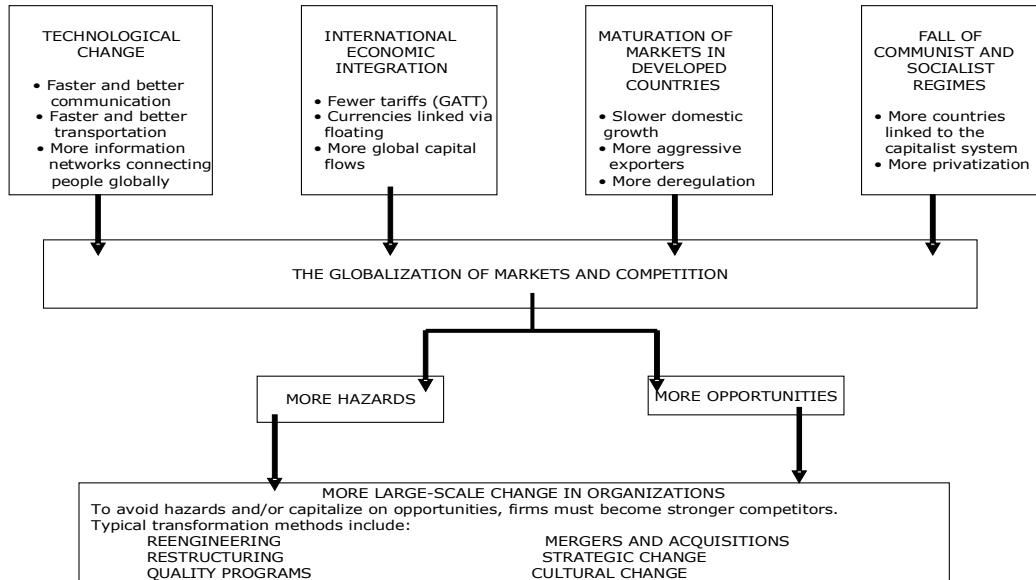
TECHNOLOGICAL CHANGE

• Faster and better communication
• Faster and better transportation
• More information networks connecting people globally

INTERNATIONAL ECONOMIC INTEGRATION

• Fewer tariffs (GATT)
• Currencies linked via floating
• More global capital flows

MATURATION OF MARKETS IN DEVELOPED COUNTRIES

• Slower domestic growth
• More aggressive exporters
• More deregulation

FALL OF COMMUNIST AND SOCIALIST REGIMES

• More countries linked to the capitalist system
• More privatization

THE GLOBALIZATION OF MARKETS AND COMPETITION

MORE HAZARDS

MORE OPPORTUNITIES

MORE LARGE-SCALE CHANGE IN ORGANIZATIONS
To avoid hazards and/or capitalize on opportunities, firms must become stronger competitors.
Typical transformation methods include:
REENGINEERING
RESTRUCTURING
QUALITY PROGRAMS
MERGERS AND ACQUISITIONS
STRATEGIC CHANGE
CULTURAL CHANGE